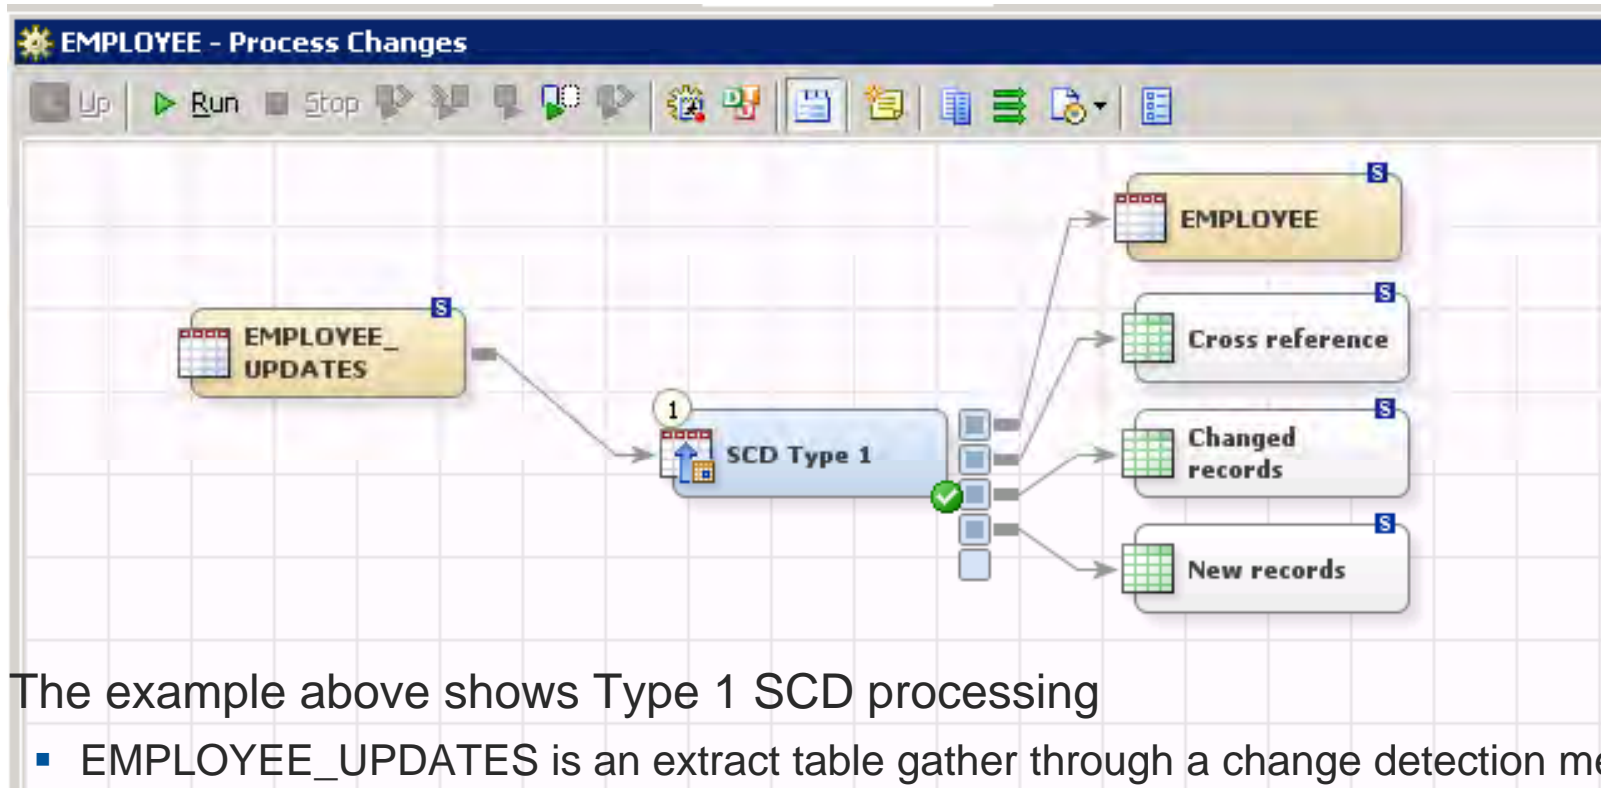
EMPLOYEE - Process Changes

Up Run Stop

EMPLOYEE_ UPDATES

S

1

SCD Type 1

EMPLOYEE

S

Cross reference

S

Changed records

S

New records

S

The example above shows Type 1 SCD processing

▪ EMPLOYEE_UPDATES is an extract table gather through a change detection me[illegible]